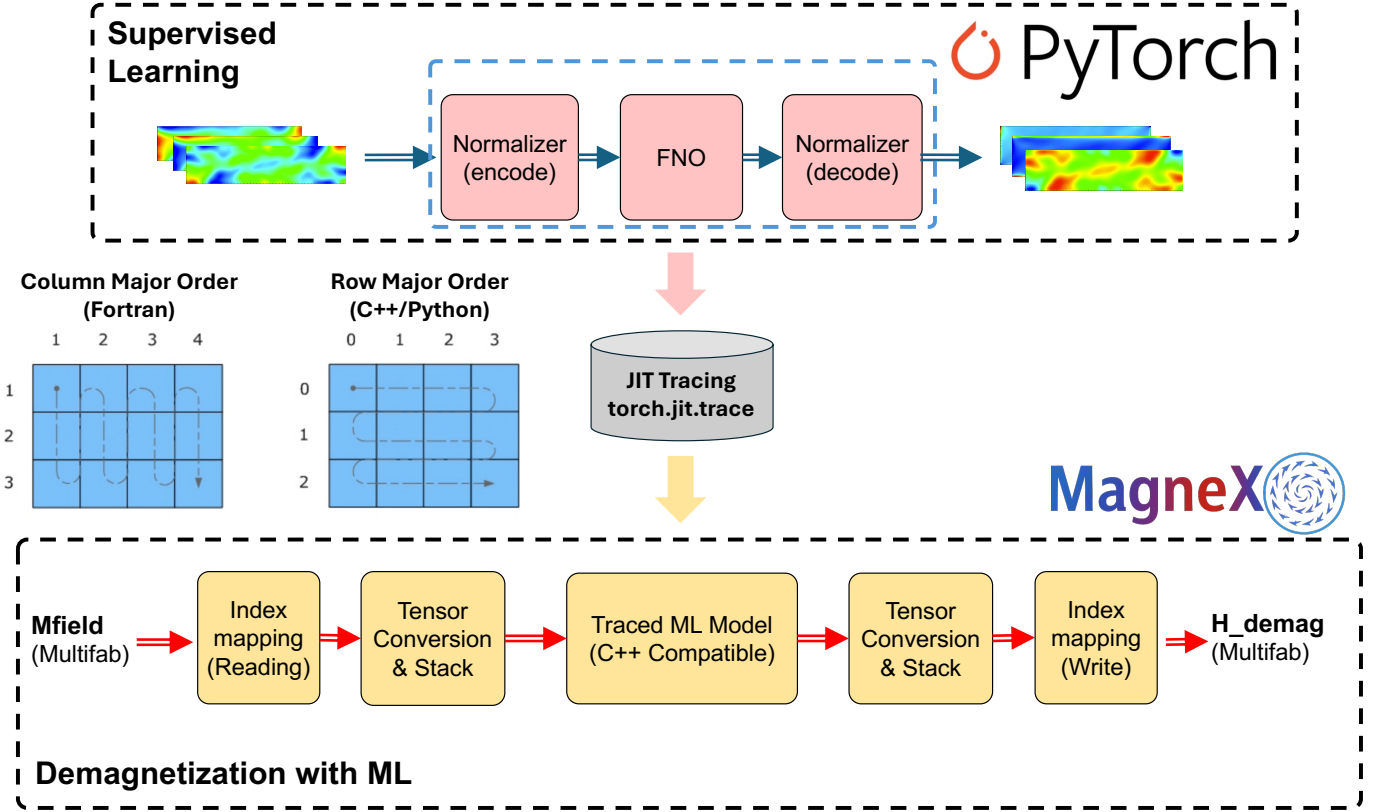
Supervised Learning

PyTorch

Normalizer (encode)

FNO

Normalizer (decode)

Column Major Order (Fortran)

1 2 3 4

1
2
3

Row Major Order (C++/Python)

0 1 2 3

0
1
2

JIT Tracing
torch.jit.trace

MagneX

Mfield (Multifab)

Index mapping (Reading)

Tensor Conversion & Stack

Traced ML Model (C++ Compatible)

Tensor Conversion & Stack

Index mapping (Write)

H_demag (Multifab)

Demagnetization with ML